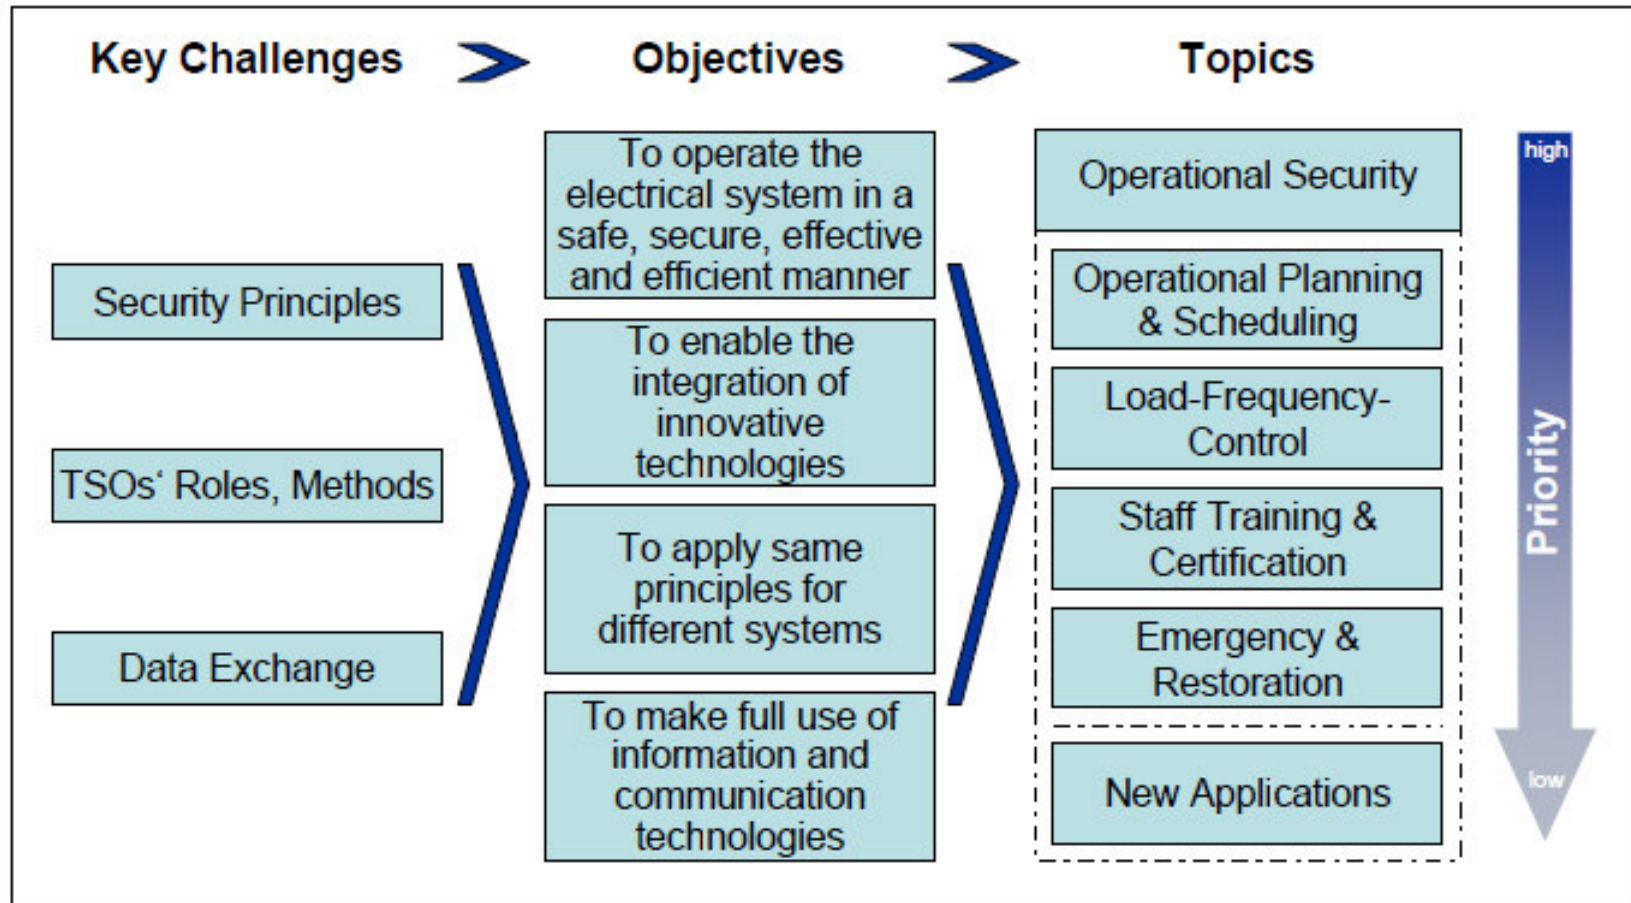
Key Challenges

Objectives

Topics

Security Principles

TSOs‘ Roles, Methods

Data Exchange

To operate the electrical system in a safe, secure, effective and efficient manner

To enable the integration of innovative technologies

To apply same principles for different systems

To make full use of information and communication technologies

Operational Security

Operational Planning & Scheduling

Load-Frequency-Control

Staff Training & Certification

Emergency & Restoration

New Applications

high

Priority

low